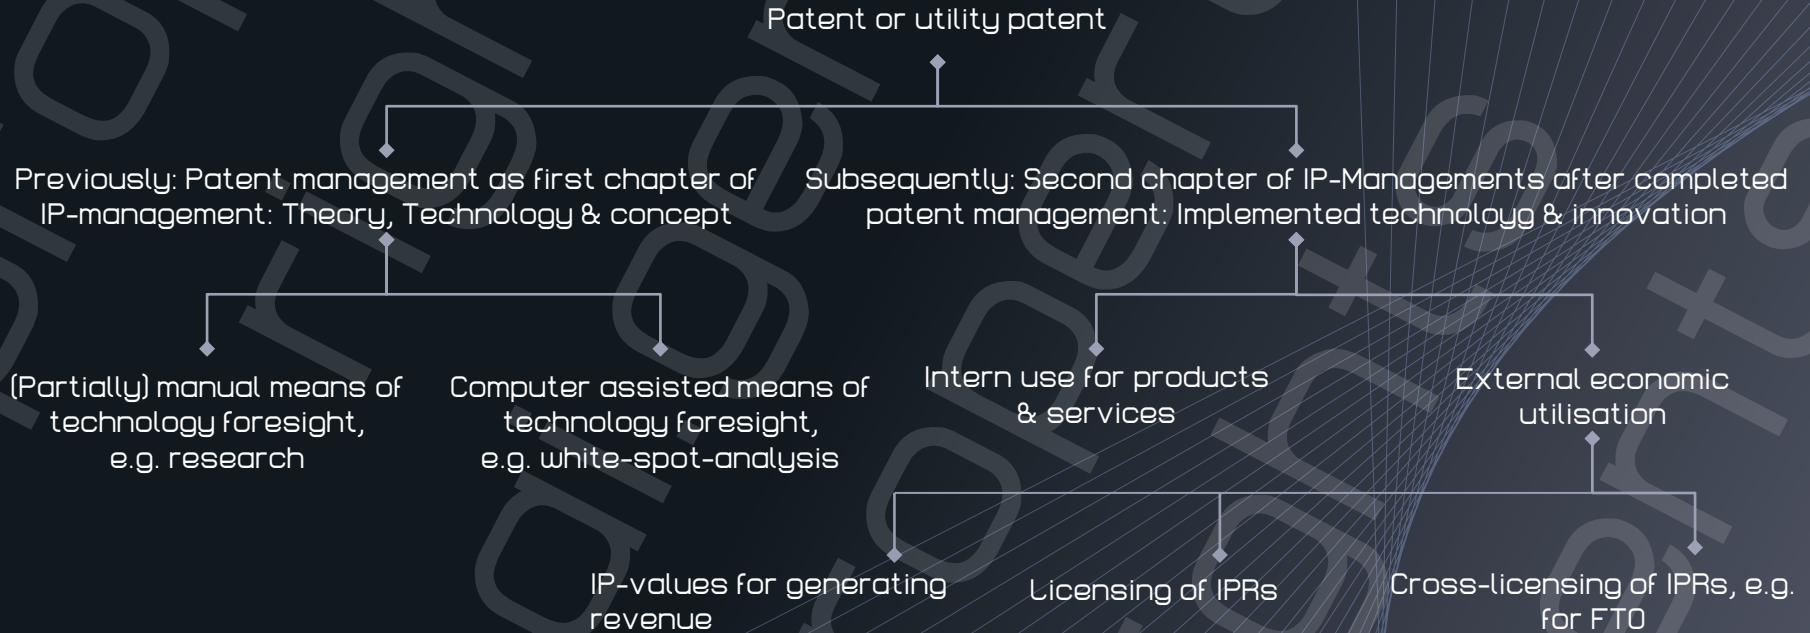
Patent or utility patent

Previously: Patent management as first chapter of IP-management: Theory, Technology & concept

Subsequently: Second chapter of IP-Managements after completed patent management: Implemented technoloyg & innovation

(Partially) manual means of technology foresight, e.g. research

Computer assisted means of technology foresight, e.g. white-spot-analysis

Intern use for products & services

External economic utilisation

IP-values for generating revenue

Licensing of IPRs

Cross-licensing of IPRs, e.g. for FTO